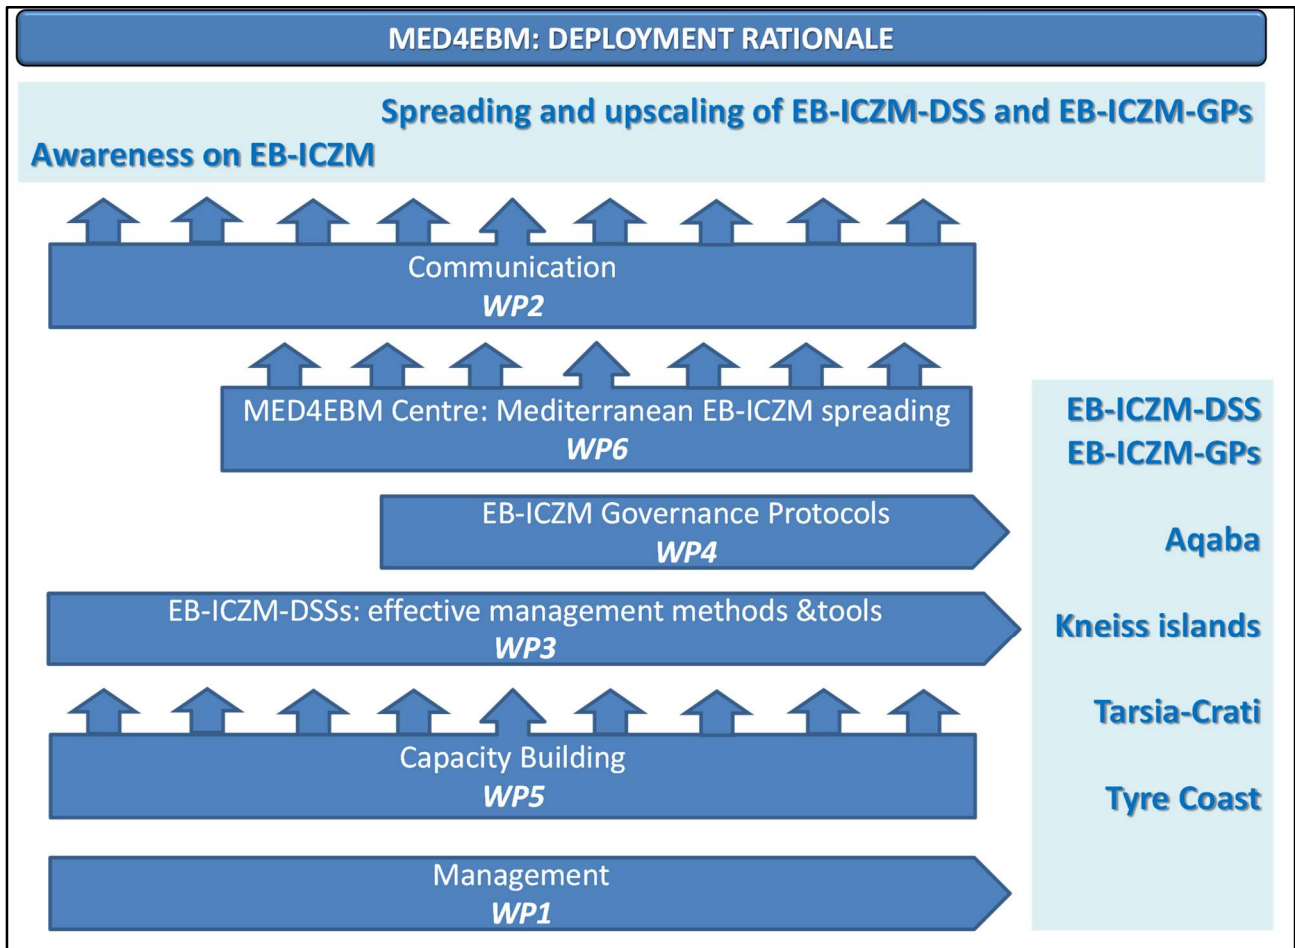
MED4EBM: DEPLOYMENT RATIONALE

Spreading and upscaling of EB-ICZM-DSS and EB-ICZM-GPs

Awareness on EB-ICZM

Communication
WP2

MED4EBM Centre: Mediterranean EB-ICZM spreading
WP6

EB-ICZM Governance Protocols
WP4

EB-ICZM-DSSs: effective management methods &tools
WP3

Capacity Building
WP5

Management
WP1

EB-ICZM-DSS
EB-ICZM-GPs

Aqaba

Kneiss islands

Tarsia-Crati

Tyre Coast